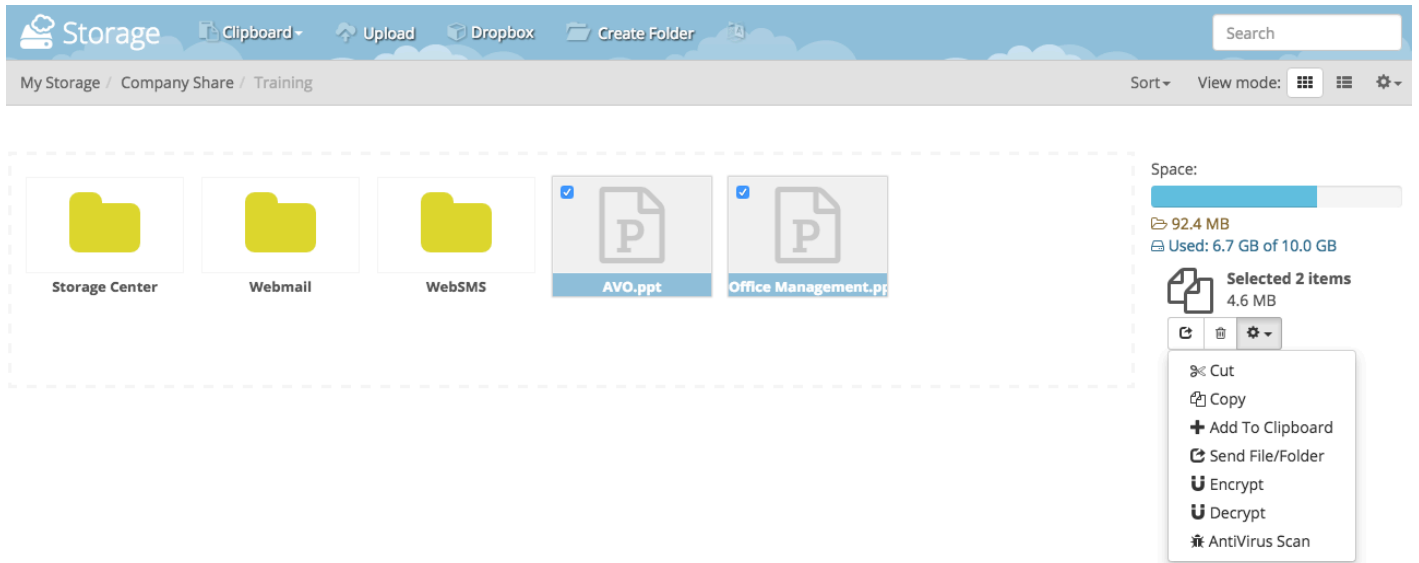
Storage Clipboard Upload Dropbox Create Folder

Search

My Storage / Company Share / Training

Sort View mode:

Storage Center

Webmail

WebSMS

P
AVO.ppt

P
Office Management.pp

Space:

92.4 MB

Used: 6.7 GB of 10.0 GB

Selected 2 items
4.6 MB

Cut
Copy
Add To Clipboard
Send File/Folder
Encrypt
Decrypt
AntiVirus Scan